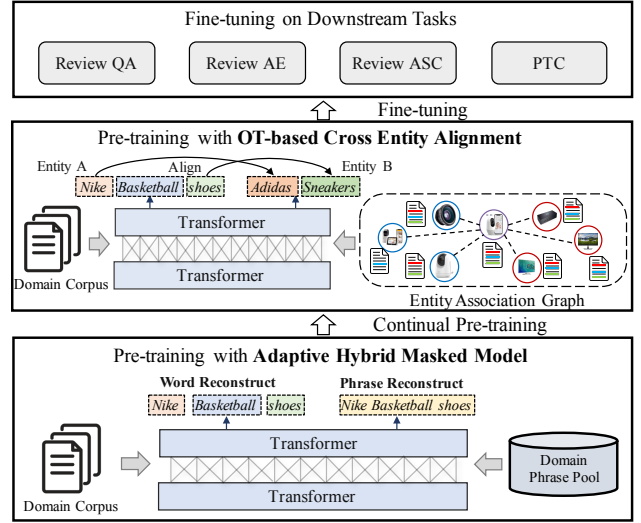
Fine-tuning on Downstream Tasks

Review QA

Review AE

Review ASC

PTC

Fine-tuning

Pre-training with **OT-based Cross Entity Alignment**

Entity A

Align

Entity B

*Nike* *Basketball* *shoes*

*Adidas* *Sneakers*

Transformer

Transformer

Domain Corpus

Entity Association Graph

Continual Pre-training

Pre-training with **Adaptive Hybrid Masked Model**

**Word Reconstruct**

**Phrase Reconstruct**

*Nike* *Basketball* *shoes*

*Nike Basketball shoes*

Transformer

Transformer

Domain Corpus

Domain Phrase Pool